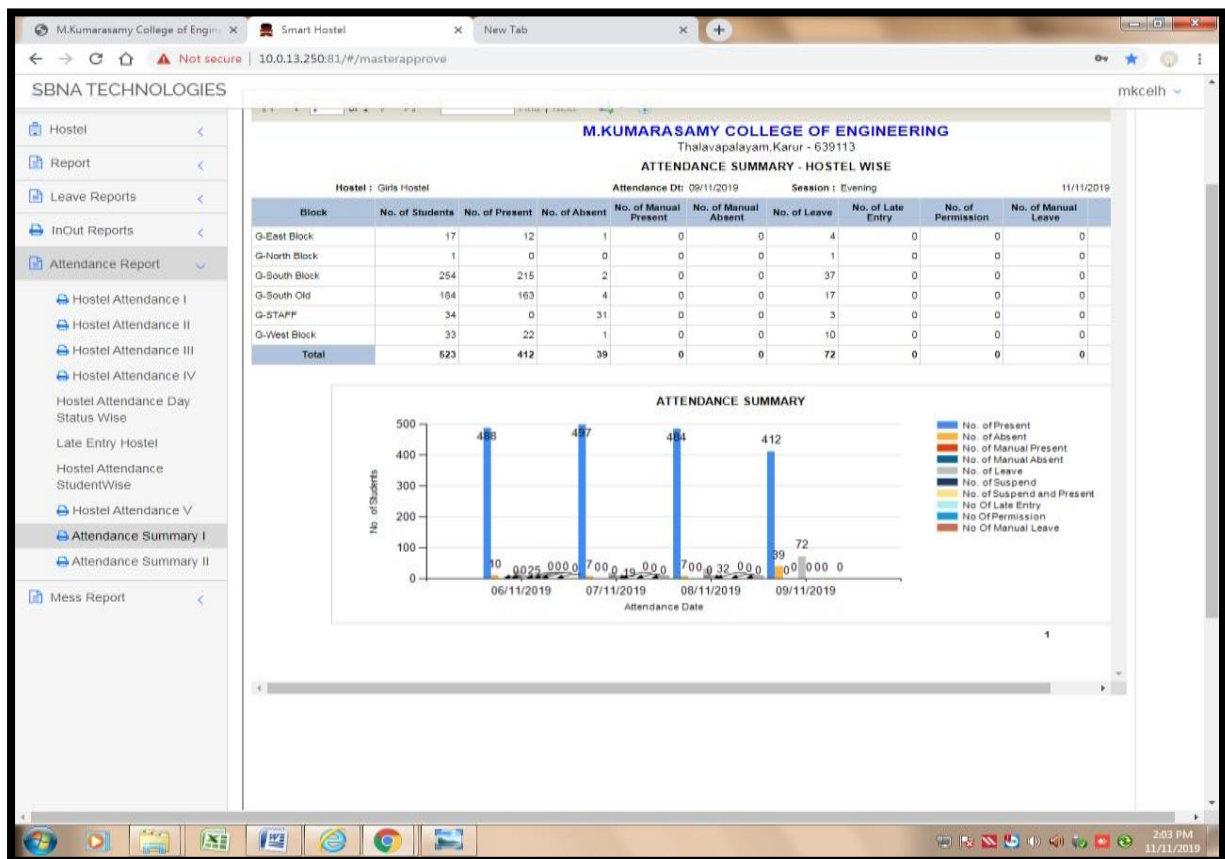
M.Kumarasamy College of Engin ×
Smart Hostel ×
New Tab ×
Not secure | 10.0.13.250:81/#/masterapprove

SBNA TECHNOLOGIES
mkcelh

Hostel
Report
Leave Reports
InOut Reports
Attendance Report
Hostel Attendance I
Hostel Attendance II
Hostel Attendance III
Hostel Attendance IV
Hostel Attendance Day Status Wise
Late Entry Hostel
Hostel Attendance StudentWise
Hostel Attendance V
Attendance Summary I
Attendance Summary II
Mess Report

M.KUMARASAMY COLLEGE OF ENGINEERING
Thalavapalayam,Karur - 639113
ATTENDANCE SUMMARY - HOSTEL WISE

Hostel : Girls Hostel
Attendance Dt: 09/11/2019
Session : Evening
11/11/2019

| Block | No. of Students | No. of Present | No. of Absent | No. of Manual Present | No. of Manual Absent | No. of Leave | No. of Late Entry | No. of Permission | No. of Manual Leave |
|---|---|---|---|---|---|---|---|---|---|
| G-East Block | 17 | 12 | 1 | 0 | 0 | 4 | 0 | 0 | 0 |
| G-North Block | 1 | 0 | 0 | 0 | 0 | 1 | 0 | 0 | 0 |
| G-South Block | 254 | 215 | 2 | 0 | 0 | 37 | 0 | 0 | 0 |
| G-South Old | 184 | 163 | 4 | 0 | 0 | 17 | 0 | 0 | 0 |
| G-STAFF | 34 | 0 | 31 | 0 | 0 | 3 | 0 | 0 | 0 |
| G-West Block | 33 | 22 | 1 | 0 | 0 | 10 | 0 | 0 | 0 |
| Total | 523 | 412 | 39 | 0 | 0 | 72 | 0 | 0 | 0 |

ATTENDANCE SUMMARY

500
400
300
200
100
0
No. of Students
488 10 0025 000 0
497 7 00 0 19 00 0
484 7 00 0 32 00 0
412 39 0 0 72 000 0
06/11/2019 07/11/2019 08/11/2019 09/11/2019
Attendance Date

No. of Present
No. of Absent
No. of Manual Present
No. of Manual Absent
No. of Leave
No. of Suspend
No. of Suspend and Present
No Of Late Entry
No Of Permission
No Of Manual Leave

1

2:03 PM
11/11/2019